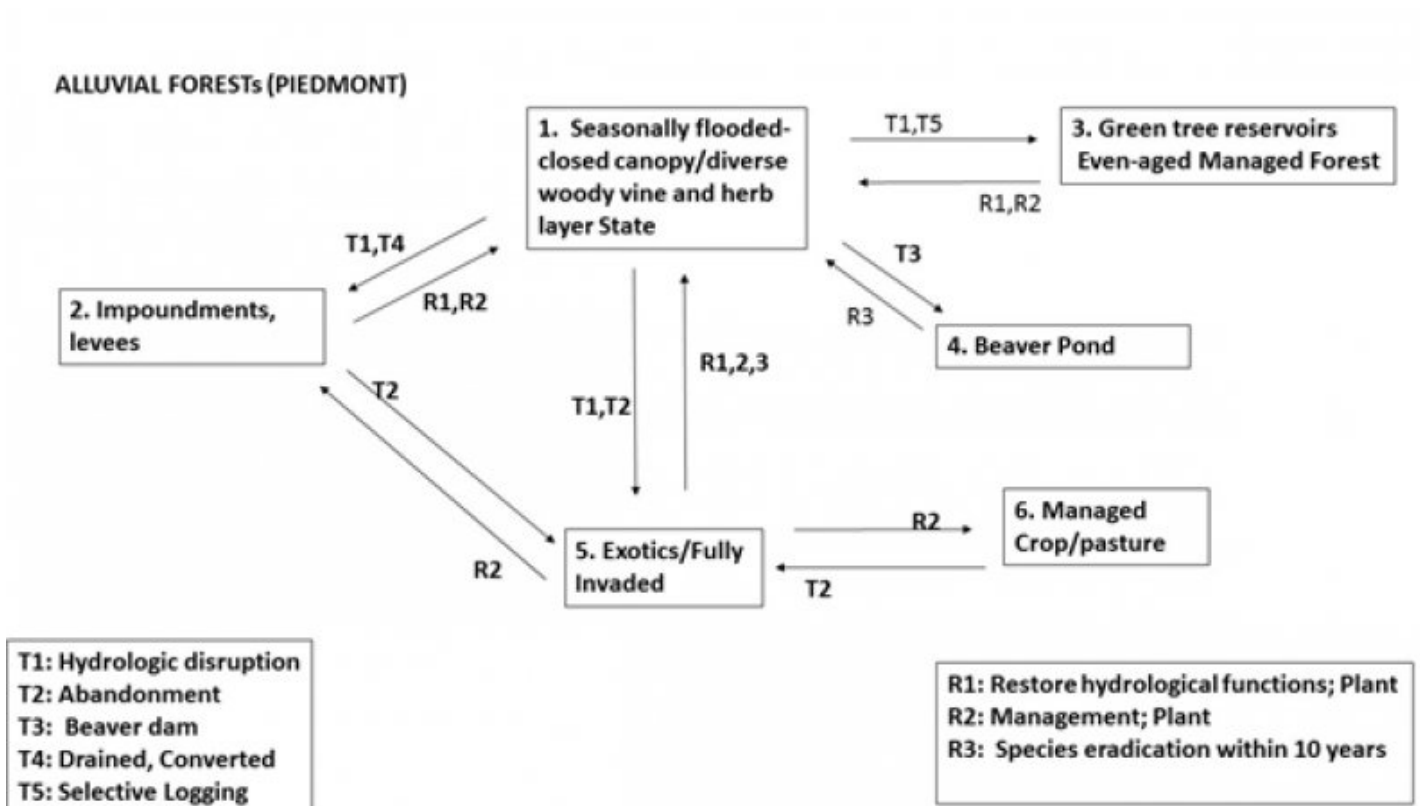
ALLUVIAL FORESTs (PIEDMONT)

1. Seasonally flooded-closed canopy/diverse woody vine and herb layer State

T1,T5

3. Green tree reservoirs Even-aged Managed Forest

R1,R2

T1,T4

R1,R2

2. Impoundments, levees

T3

R3

4. Beaver Pond

R1,2,3

T1,T2

T2

R2

5. Exotics/Fully Invaded

R2

T2

6. Managed Crop/pasture

T1: Hydrologic disruption
T2: Abandonment
T3: Beaver dam
T4: Drained, Converted
T5: Selective Logging

R1: Restore hydrological functions; Plant
R2: Management; Plant
R3: Species eradication within 10 years